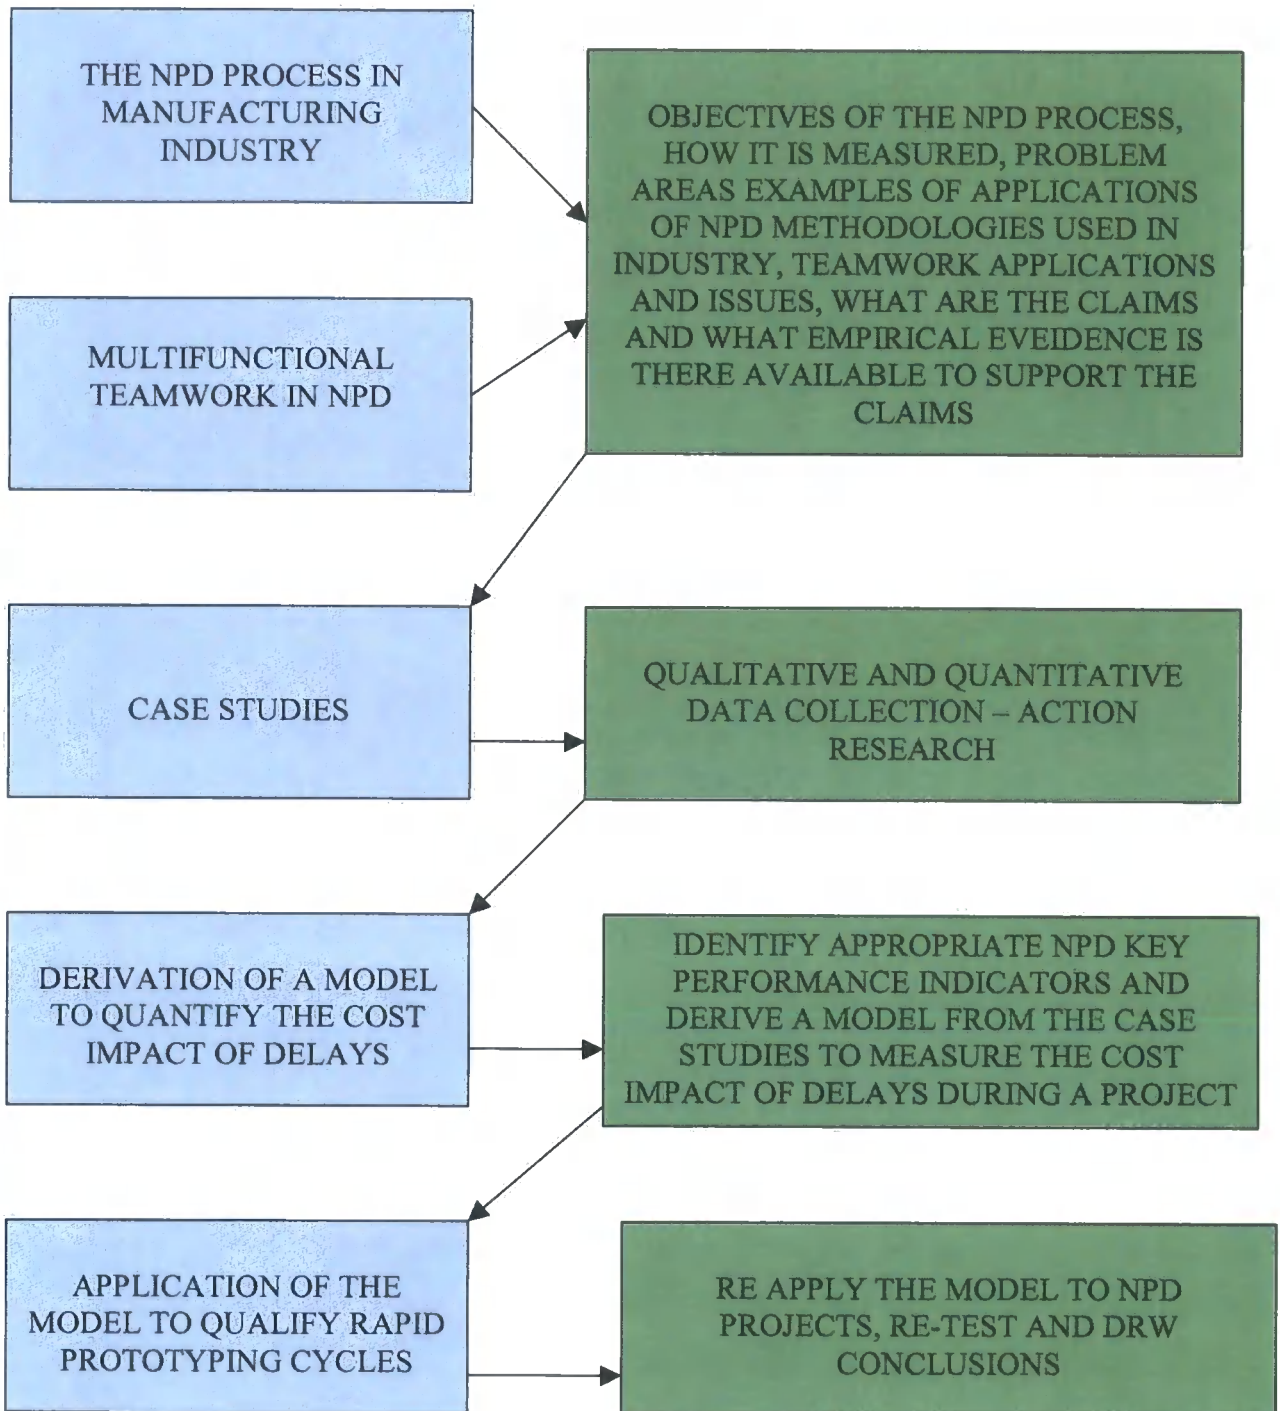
THE NPD PROCESS IN MANUFACTURING INDUSTRY

MULTIFUNCTIONAL TEAMWORK IN NPD

OBJECTIVES OF THE NPD PROCESS, HOW IT IS MEASURED, PROBLEM AREAS EXAMPLES OF APPLICATIONS OF NPD METHODOLOGIES USED IN INDUSTRY, TEAMWORK APPLICATIONS AND ISSUES, WHAT ARE THE CLAIMS AND WHAT EMPIRICAL EVEIDENCE IS THERE AVAILABLE TO SUPPORT THE CLAIMS

CASE STUDIES

QUALITATIVE AND QUANTITATIVE DATA COLLECTION – ACTION RESEARCH

DERIVATION OF A MODEL TO QUANTIFY THE COST IMPACT OF DELAYS

IDENTIFY APPROPRIATE NPD KEY PERFORMANCE INDICATORS AND DERIVE A MODEL FROM THE CASE STUDIES TO MEASURE THE COST IMPACT OF DELAYS DURING A PROJECT

APPLICATION OF THE MODEL TO QUALIFY RAPID PROTOTYPING CYCLES

RE APPLY THE MODEL TO NPD PROJECTS, RE-TEST AND DRW CONCLUSIONS